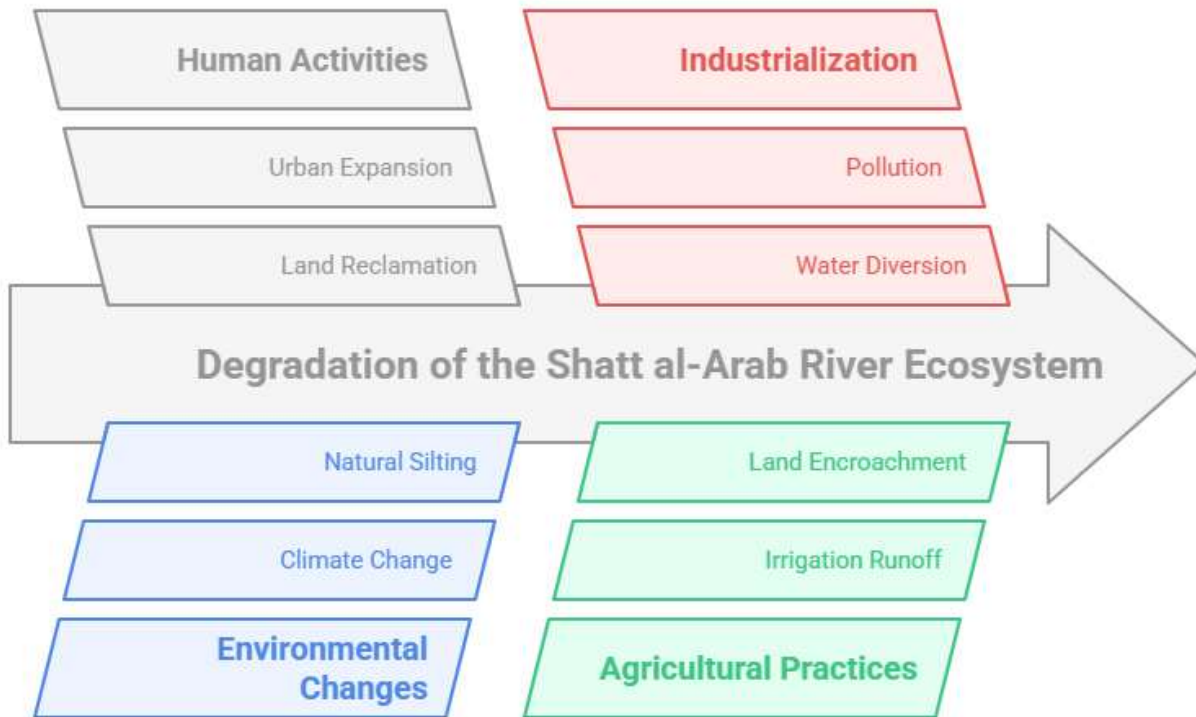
Human Activities

Urban Expansion

Land Reclamation

Industrialization

Pollution

Water Diversion

Degradation of the Shatt al-Arab River Ecosystem

Natural Silting

Climate Change

Environmental Changes

Land Encroachment

Irrigation Runoff

Agricultural Practices